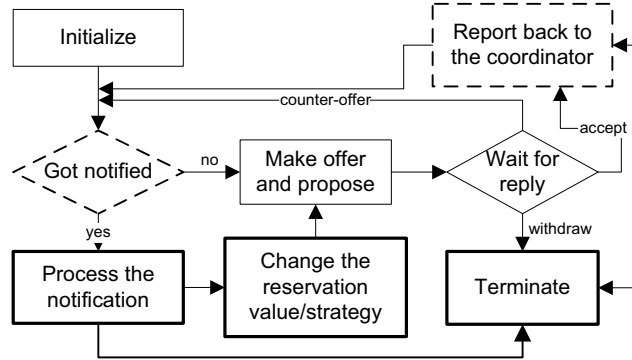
Report back to the coordinator

Initialize

counter-offer

accept

Got notified

no

Make offer and propose

Wait for reply

withdraw

yes

Process the notification

Change the reservation value/strategy

Terminate